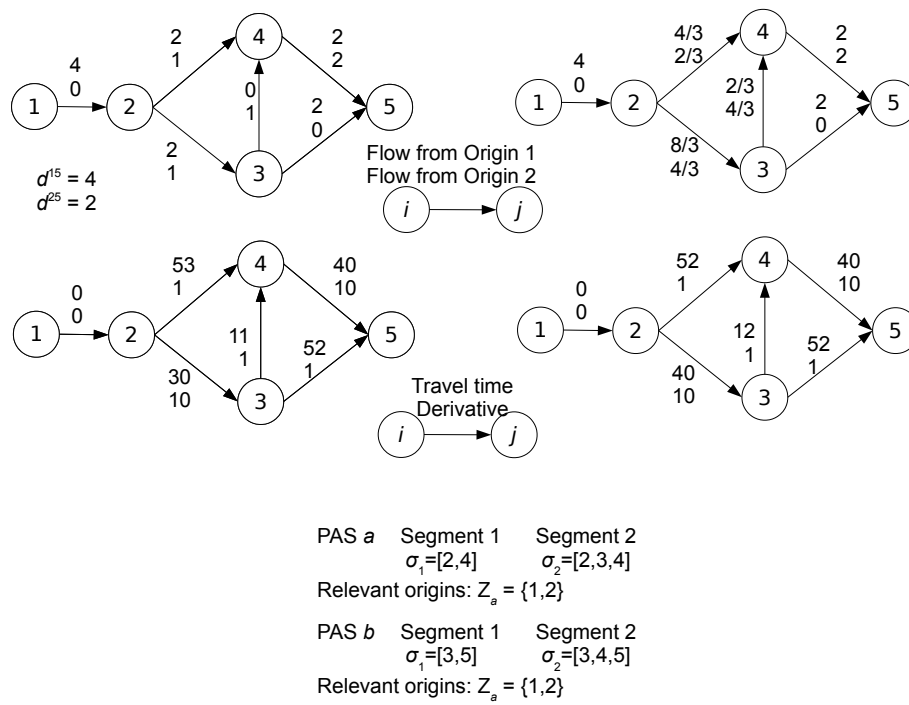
4
0
1
2
2
1
4
2
2
0
1
2
0
5
2
1
3

$d^{15} = 4$
$d^{25} = 2$

4
0
1
2
4/3
2/3
4
2
2
2/3
4/3
2
0
5
8/3
4/3
3

Flow from Origin 1
Flow from Origin 2
$i$
$j$

0
0
1
2
53
1
4
40
10
11
1
52
1
5
30
10
3

Travel time
Derivative
$i$
$j$

0
0
1
2
52
1
4
40
10
12
1
52
1
5
40
10
3

PAS $a$ Segment 1 Segment 2
$\sigma_1$=[2,4] $\sigma_2$=[2,3,4]
Relevant origins: $Z_a$ = {1,2}

PAS $b$ Segment 1 Segment 2
$\sigma_1$=[3,5] $\sigma_2$=[3,4,5]
Relevant origins: $Z_a$ = {1,2}